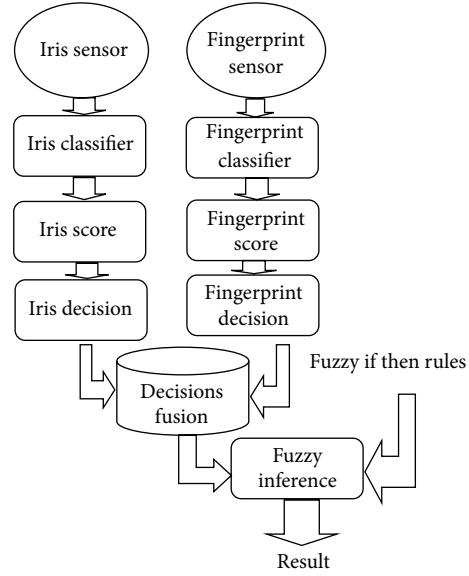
Iris sensor

Iris classifier

Iris score

Iris decision

Fingerprint sensor

Fingerprint classifier

Fingerprint score

Fingerprint decision

Decisions fusion

Fuzzy if then rules

Fuzzy inference

Result